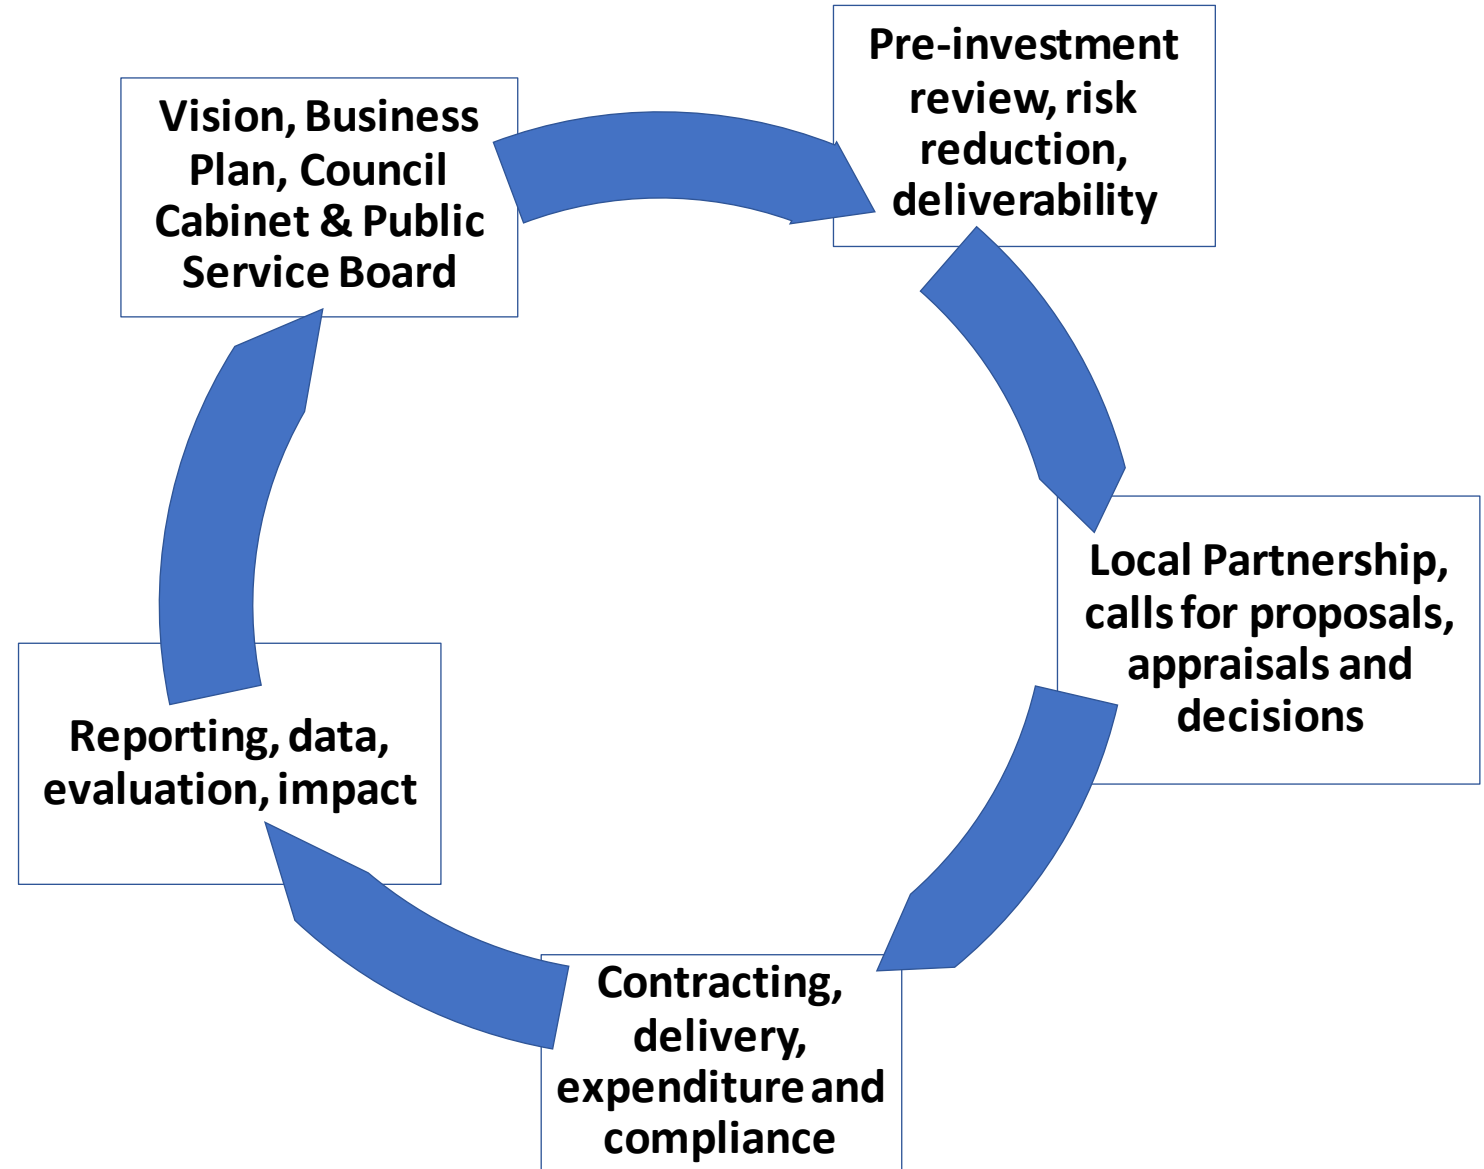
Vision, Business Plan, Council Cabinet & Public Service Board

Pre-investment review, risk reduction, deliverability

Local Partnership, calls for proposals, appraisals and decisions

Contracting, delivery, expenditure and compliance

Reporting, data, evaluation, impact